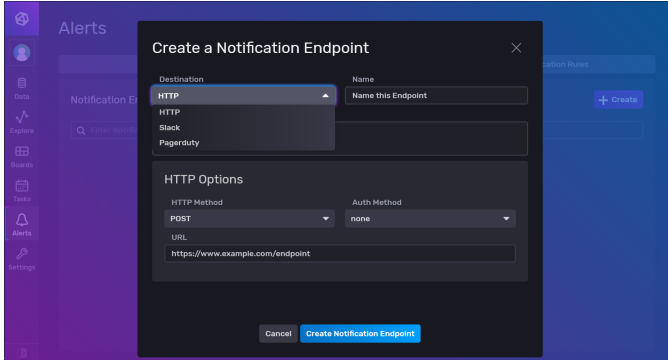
Alerts

Data
Explore
Boards
Tasks
Alerts
Settings

Notification En

Q Filter Notific

ation Rules

+ Create

Create a Notification Endpoint

×

Destination

HTTP

HTTP
Slack
Pagerduty

Name

Name this Endpoint

HTTP Options

HTTP Method

POST

Auth Method

none

URL

https://www.example.com/endpoint

Cancel

Create Notification Endpoint